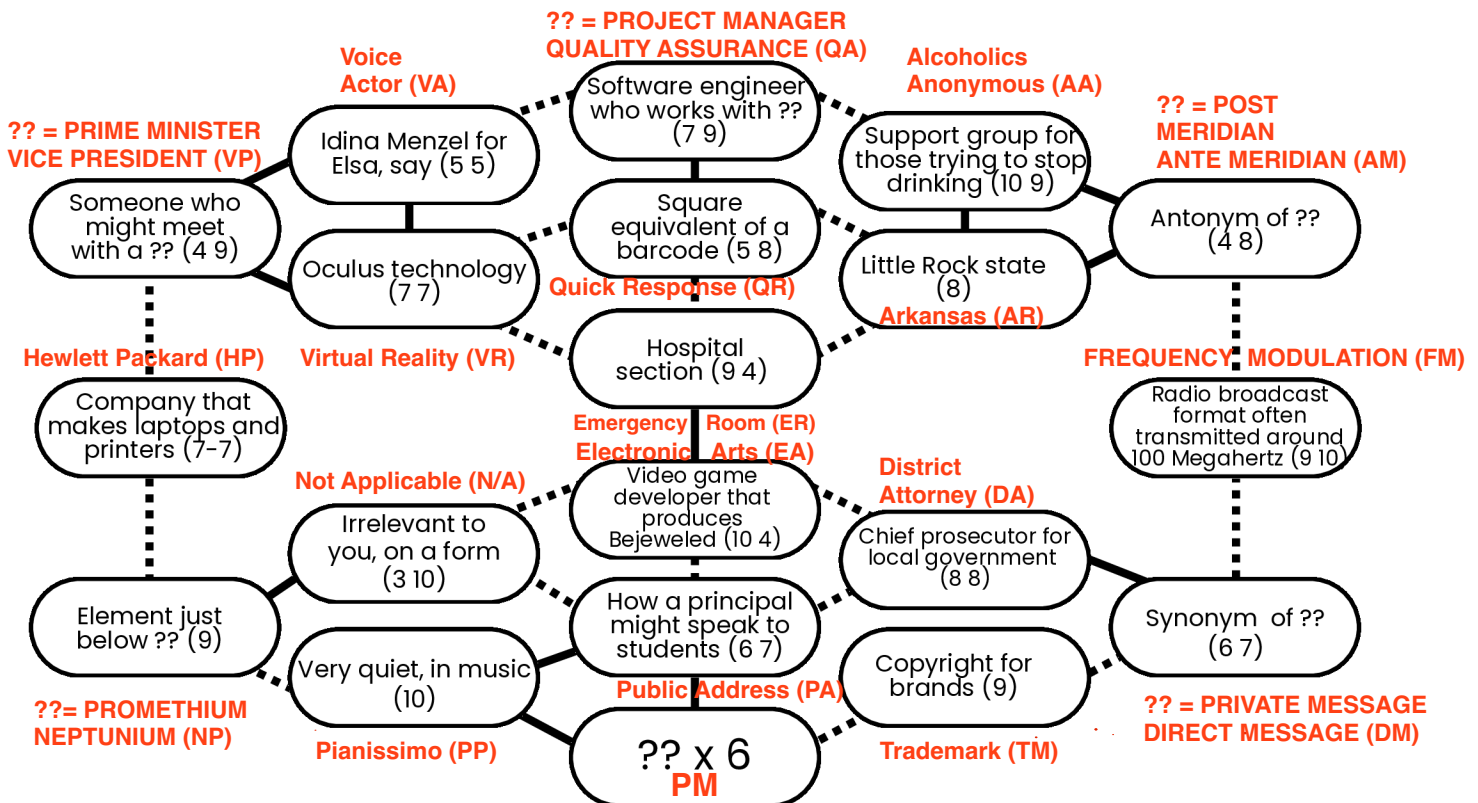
?? = PROJECT MANAGER
QUALITY ASSURANCE (QA)

Voice Actor (VA)

Alcoholics Anonymous (AA)

?? = PRIME MINISTER
VICE PRESIDENT (VP)

Idina Menzel for Elsa, say (5 5)

Software engineer who works with ?? (7 9)

Support group for those trying to stop drinking (10 9)

?? = POST MERIDIAN
ANTE MERIDIAN (AM)

Someone who might meet with a ?? (4 9)

Oculus technology (7 7)

Square equivalent of a barcode (5 8)

Little Rock state (8)

Antonym of ?? (4 8)

Quick Response (QR)

Arkansas (AR)

Hewlett Packard (HP)

Virtual Reality (VR)

Hospital section (9 4)

FREQUENCY MODULATION (FM)

Company that makes laptops and printers (7-7)

Emergency Room (ER)

Electronic Arts (EA)

Radio broadcast format often transmitted around 100 Megahertz (9 10)

Not Applicable (N/A)

District Attorney (DA)

Irrelevant to you, on a form (3 10)

Video game developer that produces Bejeweled (10 4)

Chief prosecutor for local government (8 8)

Element just below ?? (9)

How a principal might speak to students (6 7)

Synonym of ?? (6 7)

Very quiet, in music (10)

Copyright for brands (9)

Public Address (PA)

?? = PRIVATE MESSAGE
DIRECT MESSAGE (DM)

??= PROMETHIUM
NEPTUNIUM (NP)

Pianissimo (PP)

?? x 6
PM

Trademark (TM)